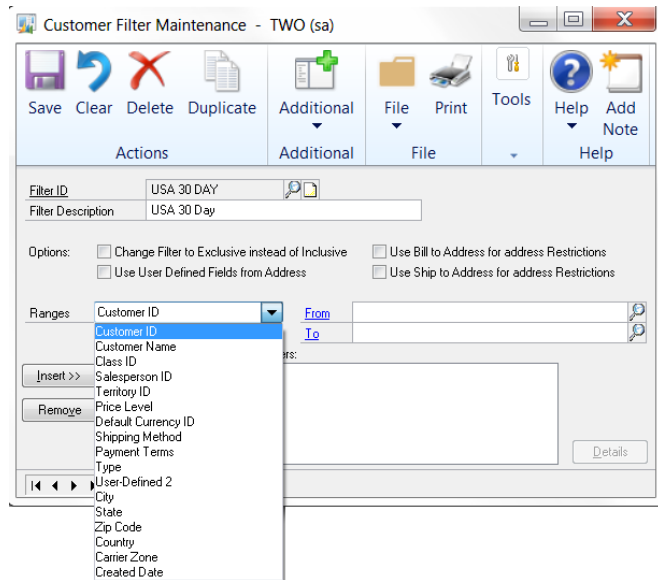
Customer Filter Maintenance - TWO (sa)

Save Clear Delete Duplicate
Actions

Additional
Additional

File Print
File

Tools

Help Add Note
Help

Filter ID USA 30 DAY
Filter Description USA 30 Day

Options: Change Filter to Exclusive instead of Inclusive
Use User Defined Fields from Address
Use Bill to Address for address Restrictions
Use Ship to Address for address Restrictions

Ranges Customer ID
From
To

Customer ID
Customer Name
Class ID
Salesperson ID
Territory ID
Price Level
Default Currency ID
Shipping Method
Payment Terms
Type
User-Defined 2
City
State
Zip Code
Country
Carrier Zone
Created Date

Insert >>
Remove
rs:

Details